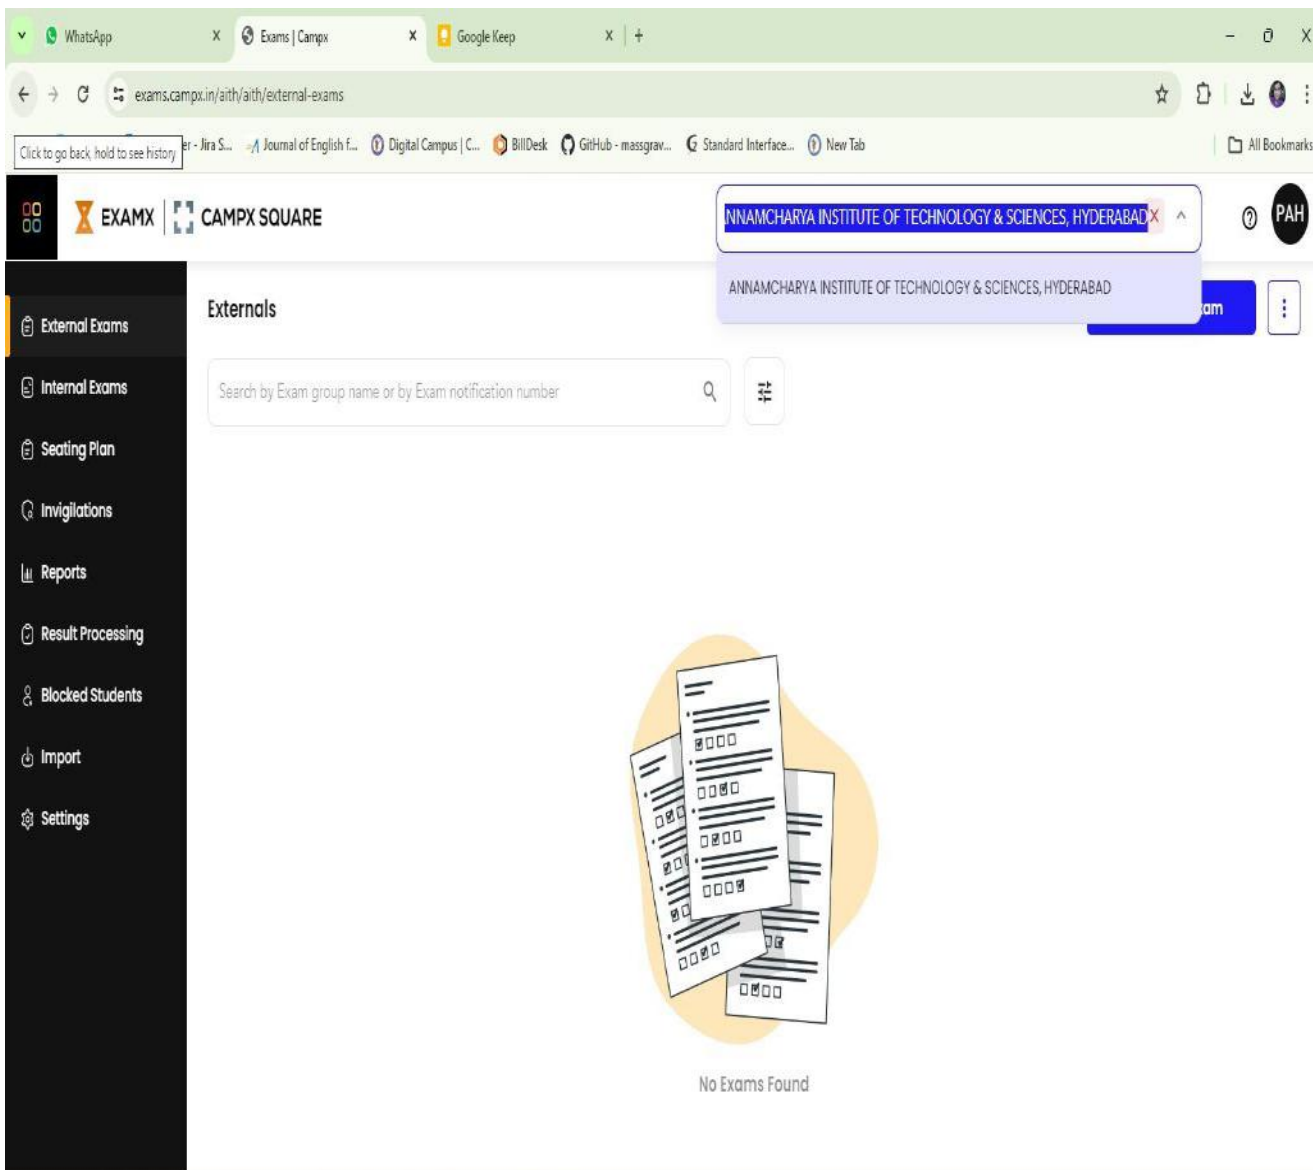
WhatsApp
Exams | Campx
Google Keep

exams.campx.in/aith/aith/external-exams

Click to go back, hold to see history
er - Jira S...
Journal of English f...
Digital Campus | C...
BillDesk
GitHub - massgrav...
Standard Interface...
New Tab
All Bookmarks

EXAMX
CAMPX SQUARE
NNAMCHARYA INSTITUTE OF TECHNOLOGY & SCIENCES, HYDERABAD
ANNAMCHARYA INSTITUTE OF TECHNOLOGY & SCIENCES, HYDERABAD
PAH

External Exams
Internal Exams
Seating Plan
Invigilations
Reports
Result Processing
Blocked Students
Import
Settings

Externals
am
Search by Exam group name or by Exam notification number

No Exams Found